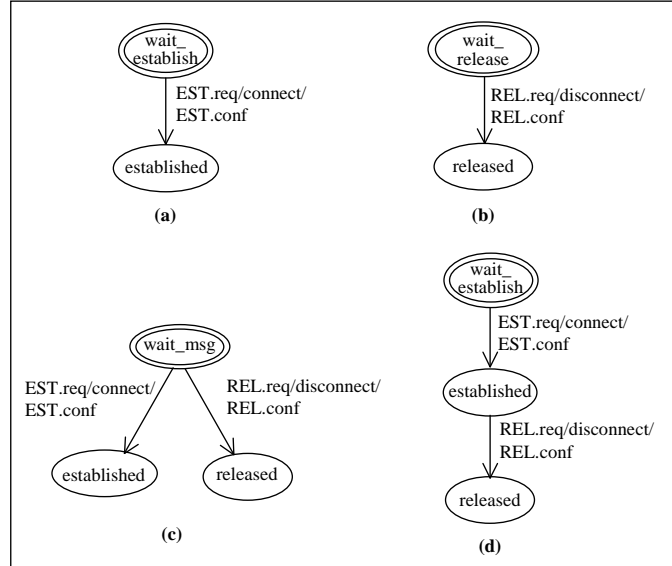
wait_establish

EST.req/connect/ EST.conf

established

(a)

wait_release

REL.req/disconnect/ REL.conf

released

(b)

wait_msg

EST.req/connect/ EST.conf

REL.req/disconnect/ REL.conf

established

released

(c)

wait_establish

EST.req/connect/ EST.conf

established

REL.req/disconnect/ REL.conf

released

(d)